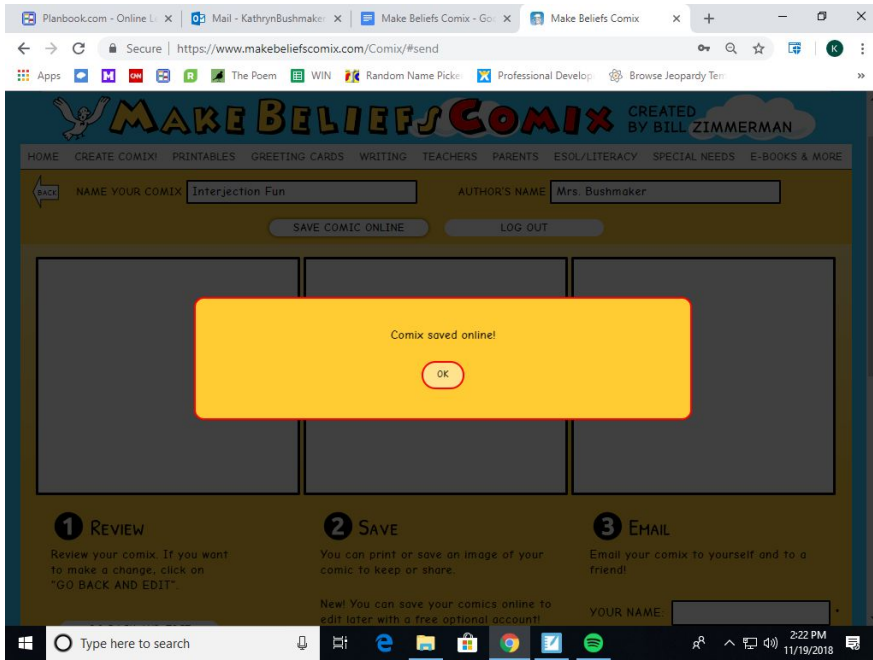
Planbook.com - Online Le ×
Mail - KathrynBushmaker ×
Make Beliefs Comix - Goo ×
Make Beliefs Comix ×
+

Secure | https://www.makebeliefscomix.com/Comix/#send

Apps
The Poem
WIN
Random Name Picke
Professional Develop
Browse Jeopardy Tem
»

MAKE BELIEFS COMIX
CREATED BY BILL ZIMMERMAN

HOME CREATE COMIX! PRINTABLES GREETING CARDS WRITING TEACHERS PARENTS ESOL/LITERACY SPECIAL NEEDS E-BOOKS & MORE

BACK
NAME YOUR COMIX Interjection Fun
AUTHOR'S NAME Mrs. Bushmaker

SAVE COMIC ONLINE
LOG OUT

Comix saved online!

OK

1 REVIEW
Review your comix. If you want to make a change, click on "GO BACK AND EDIT".

2 SAVE
You can print or save an image of your comic to keep or share.

New! You can save your comics online to edit later with a free optional account!

3 EMAIL
Email your comix to yourself and to a friend!

YOUR NAME:

Type here to search

2:22 PM
11/19/2018